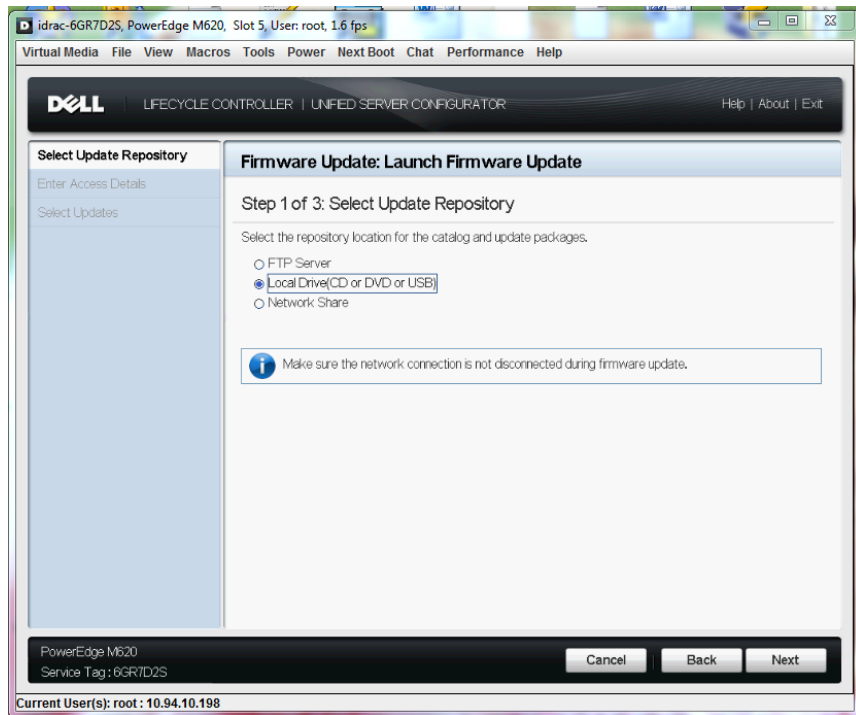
idrac-6GR7D2S, PowerEdge M620, Slot 5, User: root, 1.6 fps

Virtual Media File View Macros Tools Power Next Boot Chat Performance Help

DELL | LIFECYCLE CONTROLLER | UNIFIED SERVER CONFIGURATOR

Help | About | Exit

Select Update Repository
Enter Access Details
Select Updates

Firmware Update: Launch Firmware Update

Step 1 of 3: Select Update Repository

Select the repository location for the catalog and update packages.

FTP Server
Local Drive(CD or DVD or USB)
Network Share

Make sure the network connection is not disconnected during firmware update.

PowerEdge M620
Service Tag : 6GR7D2S

Cancel
Back
Next

Current User(s): root : 10.94.10.198